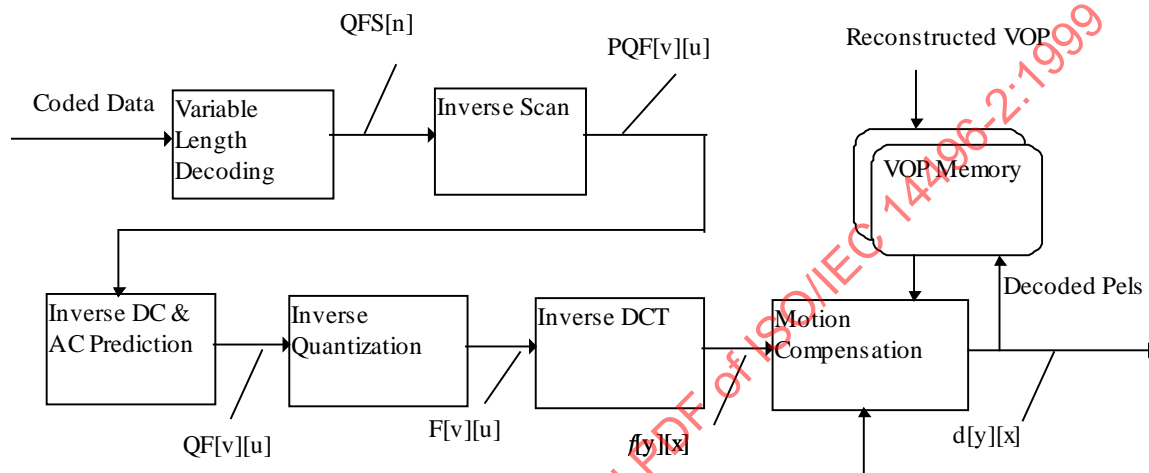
QFS[n]

PQF[v][u]

Reconstructed VOP

Coded Data

Variable Length Decoding

Inverse Scan

VOP Memory

Decoded Pels

Inverse DC & AC Prediction

Inverse Quantization

Inverse DCT

Motion Compensation

QF[v][u]

F[v][u]

f[y][x]

d[y][x]

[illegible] PDF of ISO/IEC 14496-2:1999